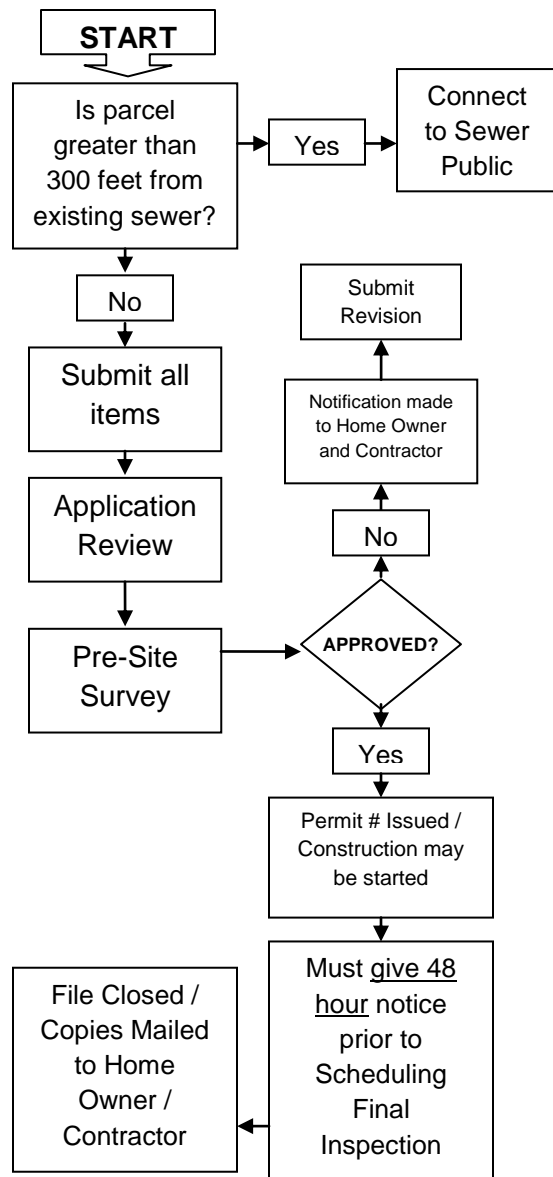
START

Is parcel greater than 300 feet from existing sewer?

Yes

Connect to Sewer Public

No

Submit all items

Application Review

Pre-Site Survey

APPROVED?

No

Notification made to Home Owner and Contractor

Submit Revision

Yes

Permit # Issued / Construction may be started

Must give 48 hour notice prior to Scheduling Final Inspection

File Closed / Copies Mailed to Home Owner / Contractor